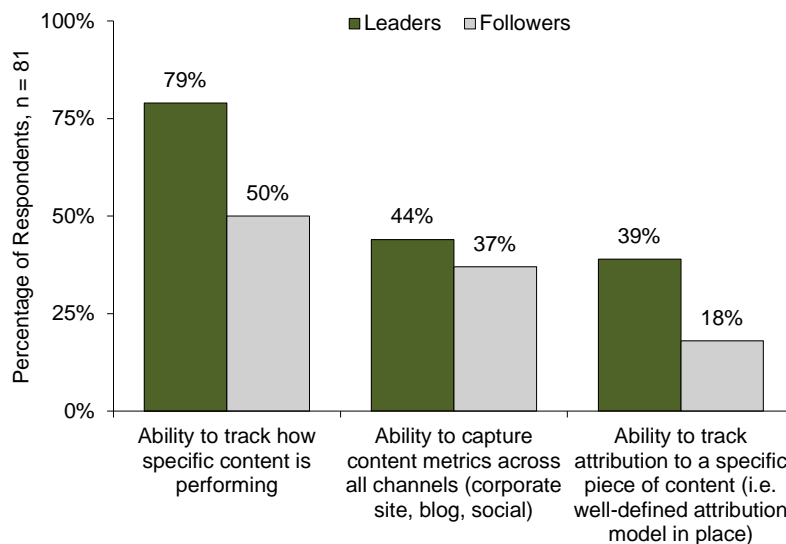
Leaders Followers

100%
75%
50%
25%
0%

Percentage of Respondents, n = 81

79%
50%
44%
37%
39%
18%

Ability to track how specific content is performing

Ability to capture content metrics across all channels (corporate site, blog, social)

Ability to track attribution to a specific piece of content (i.e. well-defined attribution model in place)